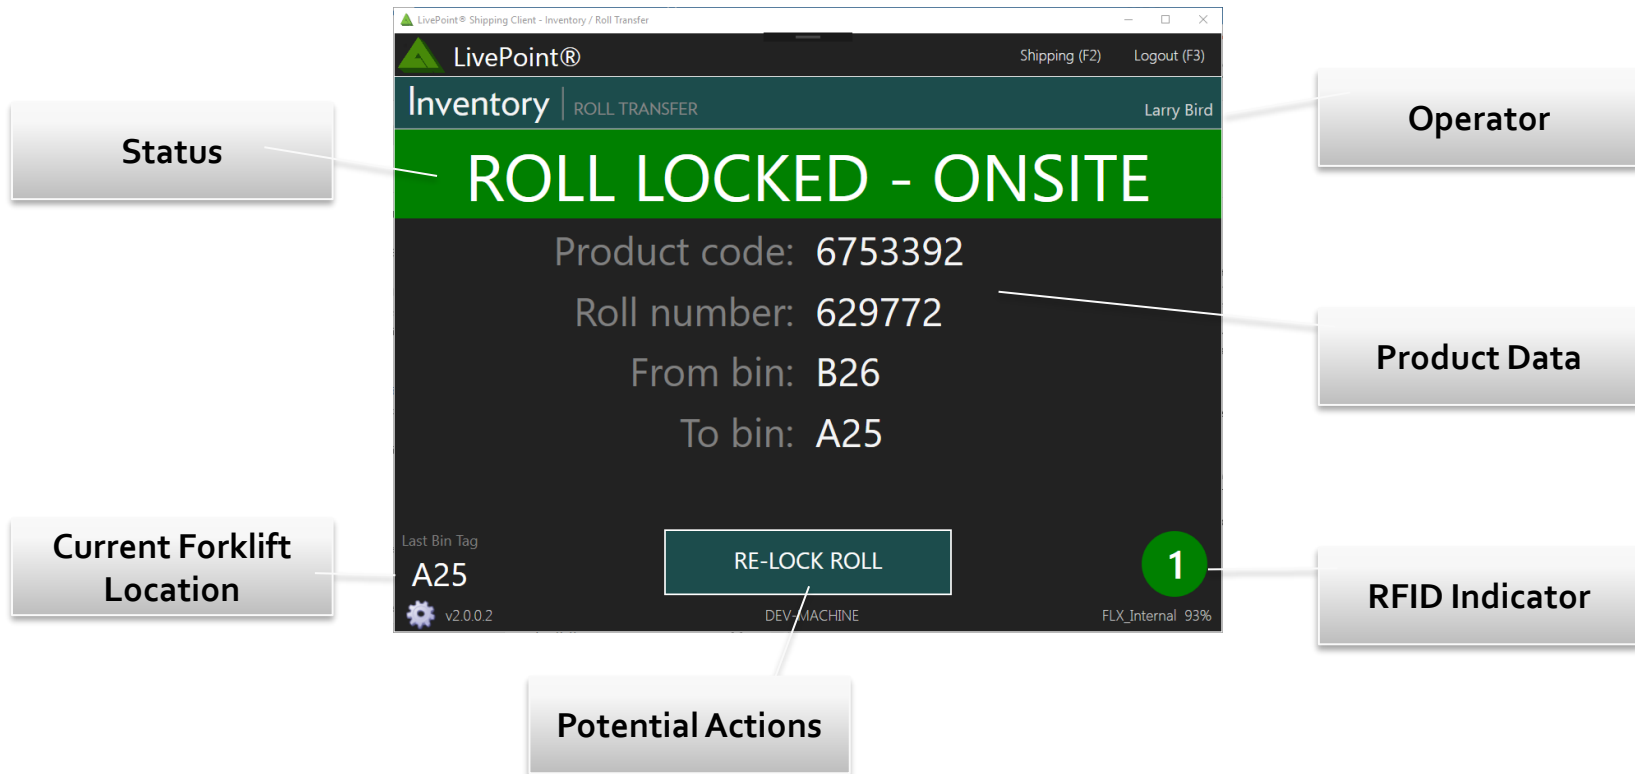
LivePoint® Shipping Client - Inventory / Roll Transfer

LivePoint®

Shipping (F2) Logout (F3)

Inventory | ROLL TRANSFER

Larry Bird

Operator

Status

ROLL LOCKED - ONSITE

Product code: 6753392

Roll number: 629772

From bin: B26

To bin: A25

Product Data

Current Forklift Location

Last Bin Tag

A25

v2.0.0.2

RE-LOCK ROLL

DEV-MACHINE

1

FLX_Internal 93%

RFID Indicator

Potential Actions